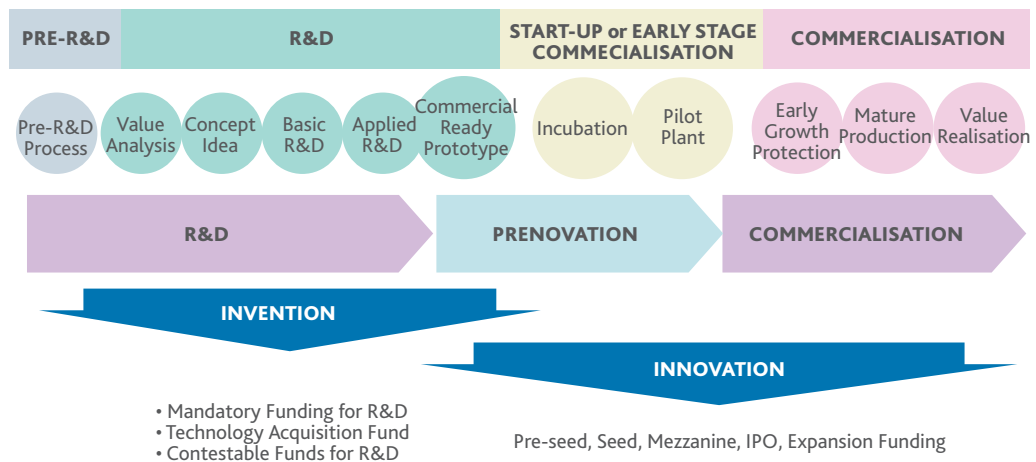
PRE-R&D

R&D

START-UP or EARLY STAGE COMMECIALISATION

COMMERCIALISATION

Pre-R&D Process

Value Analysis

Concept Idea

Basic R&D

Applied R&D

Commercial Ready Prototype

Incubation

Pilot Plant

Early Growth Protection

Mature Production

Value Realisation

R&D

PRENOVATION

COMMERCIALISATION

INVENTION

INNOVATION

• Mandatory Funding for R&D
• Technology Acquisition Fund
• Contestable Funds for R&D

Pre-seed, Seed, Mezzanine, IPO, Expansion Funding